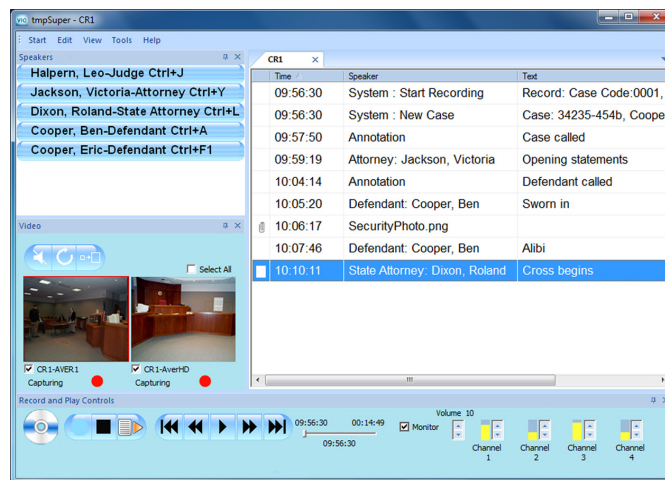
tmpSuper - CR1

Start Edit View Tools Help

Speakers

Halpern, Leo-Judge Ctrl+J
Jackson, Victoria-Attorney Ctrl+Y
Dixon, Roland-State Attorney Ctrl+L
Cooper, Ben-Defendant Ctrl+A
Cooper, Eric-Defendant Ctrl+F1

Video

Select All

CR1-AVER1
Capturing

CR1-AverHD
Capturing

CR1

| Time | Speaker | Text |
|---|---|---|
| 09:56:30 | System : Start Recording | Record: Case Code:0001, |
| 09:56:30 | System : New Case | Case: 34235-454b, Coope |
| 09:57:50 | Annotation | Case called |
| 09:59:19 | Attorney: Jackson, Victoria | Opening statements |
| 10:04:14 | Annotation | Defendant called |
| 10:05:20 | Defendant: Cooper, Ben | Sworn in |
| 10:06:17 | SecurityPhoto.png | |
| 10:07:46 | Defendant: Cooper, Ben | Alibi |
| 10:10:11 | State Attorney: Dixon, Roland | Cross begins |

Record and Play Controls

09:56:30 00:14:49
09:56:30

Monitor

Volume 10

Channel 1
Channel 2
Channel 3
Channel 4